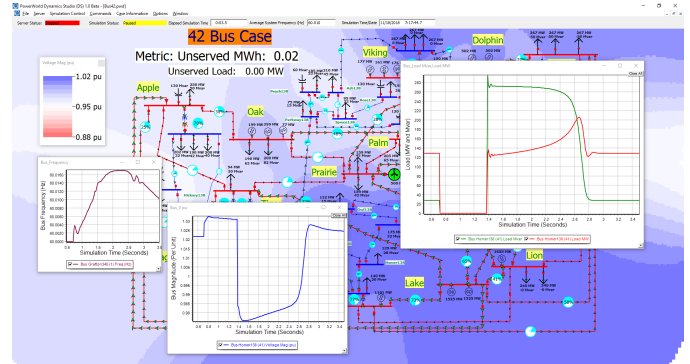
PowerWorld Dynamics Studio (DS) 1.0 Beta - [Bus42.pwd]

File Server Simulation Control Contingencies Case Information Options Window

Server Status: Simulation Status: Paused Elapsed Simulation Time: 0:01.5 Average System Frequency (Hz): 60.418 Simulation Time/Date: 11/16/2018 9:17:44.7

42 Bus Case

Metric: Unserved MWh: 0.02

Unserved Load: 0.00 MW

Voltage Mag (pu)

1.02 pu

0.95 pu

0.88 pu

Apple

Oak

Viking

Dolphin

Palm

Prairie

Lion

Lake

Bus_Frequency

Bus Frequency (Hz)

Simulation Time (Seconds)

Bus Grafton (44) (1) Freq (Hz)

Bus_V pu

Bus Magnitude (Per Unit)

Simulation Time (Seconds)

Bus Homer (38 (4)) Voltage Mag (pu)

Bus_Load Mvar_Load MW

Load (MW and Mvar)

Simulation Time (Seconds)

Bus Homer (38 (4)) Load Mvar

Bus Homer (38 (4)) Load MW